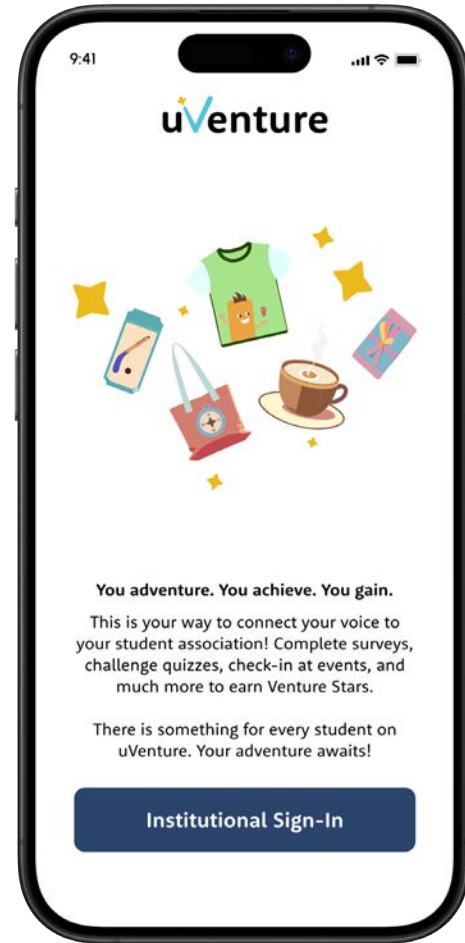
9:41

uVenture

You adventure. You achieve. You gain.

This is your way to connect your voice to your student association! Complete surveys, challenge quizzes, check-in at events, and much more to earn Venture Stars.

There is something for every student on uVenture. Your adventure awaits!

Institutional Sign-In